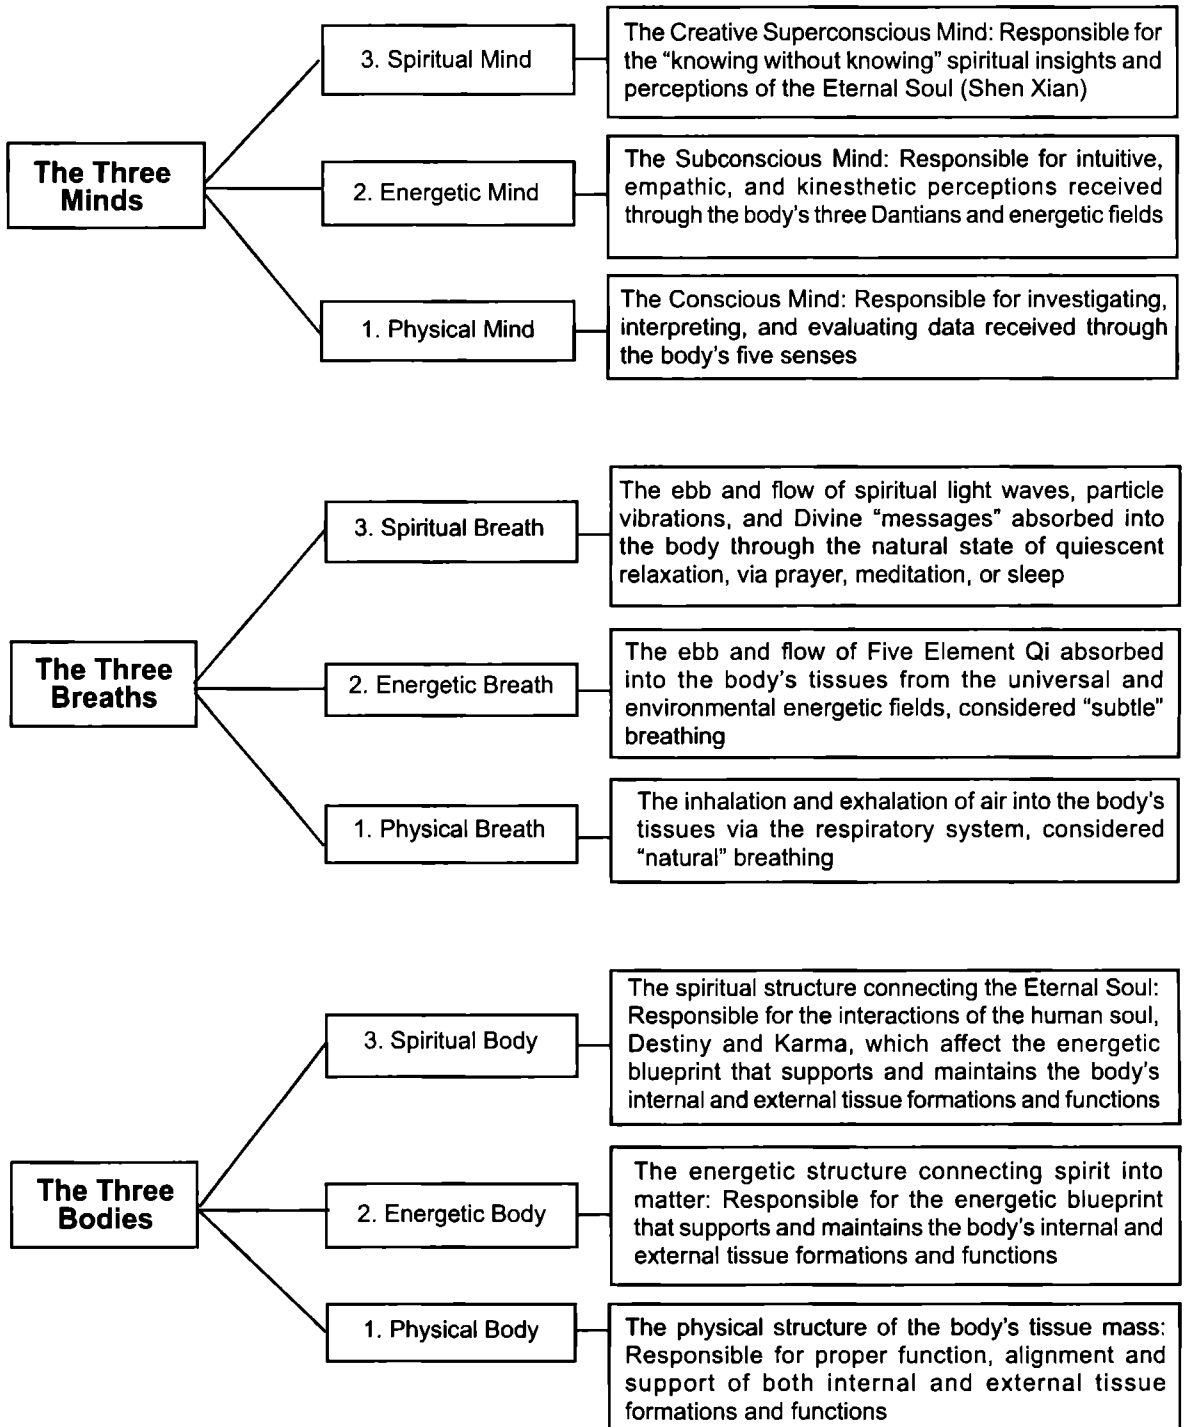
The Three Minds

3. Spiritual Mind

The Creative Superconscious Mind: Responsible for the "knowing without knowing" spiritual insights and perceptions of the Eternal Soul (Shen Xian)

2. Energetic Mind

The Subconscious Mind: Responsible for intuitive, empathic, and kinesthetic perceptions received through the body's three Dantians and energetic fields

1. Physical Mind

The Conscious Mind: Responsible for investigating, interpreting, and evaluating data received through the body's five senses

The Three Breaths

3. Spiritual Breath

The ebb and flow of spiritual light waves, particle vibrations, and Divine "messages" absorbed into the body through the natural state of quiescent relaxation, via prayer, meditation, or sleep

2. Energetic Breath

The ebb and flow of Five Element Qi absorbed into the body's tissues from the universal and environmental energetic fields, considered "subtle" breathing

1. Physical Breath

The inhalation and exhalation of air into the body's tissues via the respiratory system, considered "natural" breathing

The Three Bodies

3. Spiritual Body

The spiritual structure connecting the Eternal Soul: Responsible for the interactions of the human soul, Destiny and Karma, which affect the energetic blueprint that supports and maintains the body's internal and external tissue formations and functions

2. Energetic Body

The energetic structure connecting spirit into matter: Responsible for the energetic blueprint that supports and maintains the body's internal and external tissue formations and functions

1. Physical Body

The physical structure of the body's tissue mass: Responsible for proper function, alignment and support of both internal and external tissue formations and functions